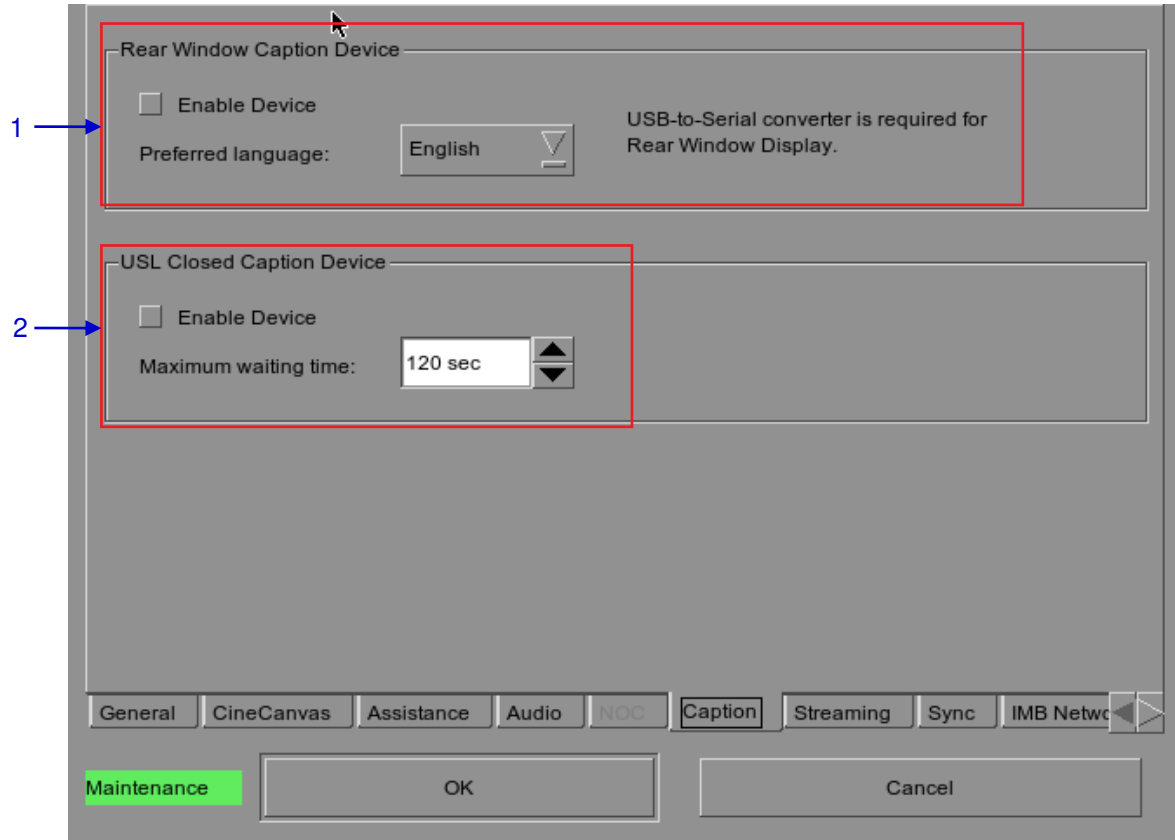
1

Rear Window Caption Device

Enable Device

Preferred language: English

USB-to-Serial converter is required for Rear Window Display.

2

USL Closed Caption Device

Enable Device

Maximum waiting time: 120 sec

General CineCanvas Assistance Audio NOC Caption Streaming Sync IMB Netwo

Maintenance OK Cancel